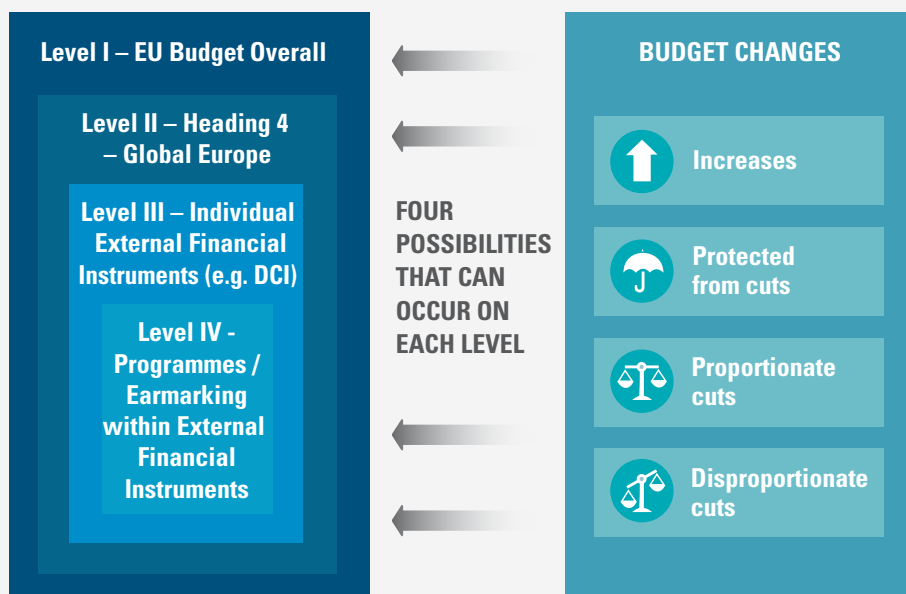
Level I – EU Budget Overall

Level II – Heading 4 – Global Europe

Level III – Individual External Financial Instruments (e.g. DCI)

Level IV - Programmes / Earmarking within External Financial Instruments

FOUR POSSIBILITIES THAT CAN OCCUR ON EACH LEVEL

BUDGET CHANGES

Increases

Protected from cuts

Proportionate cuts

Disproportionate cuts